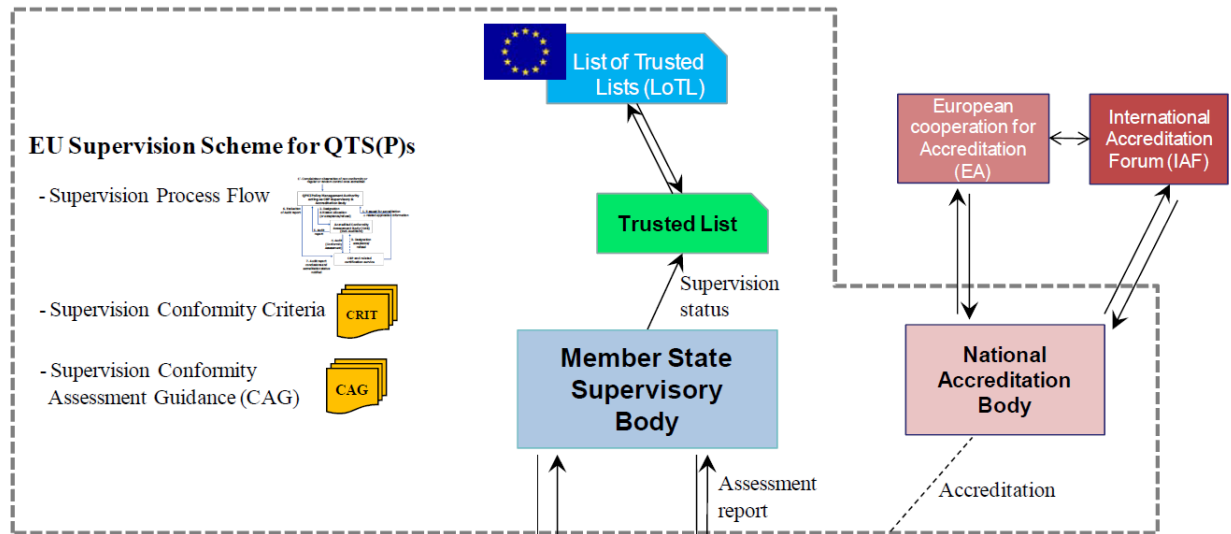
List of Trusted Lists (LoTL)

European cooperation for Accreditation (EA)

International Accreditation Forum (IAF)

EU Supervision Scheme for QTS(P)s

- Supervision Process Flow

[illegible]

- Supervision Conformity Criteria

CRIT

- Supervision Conformity Assessment Guidance (CAG)

CAG

Trusted List

Supervision status

Member State Supervisory Body

National Accreditation Body

Assessment report

Accreditation